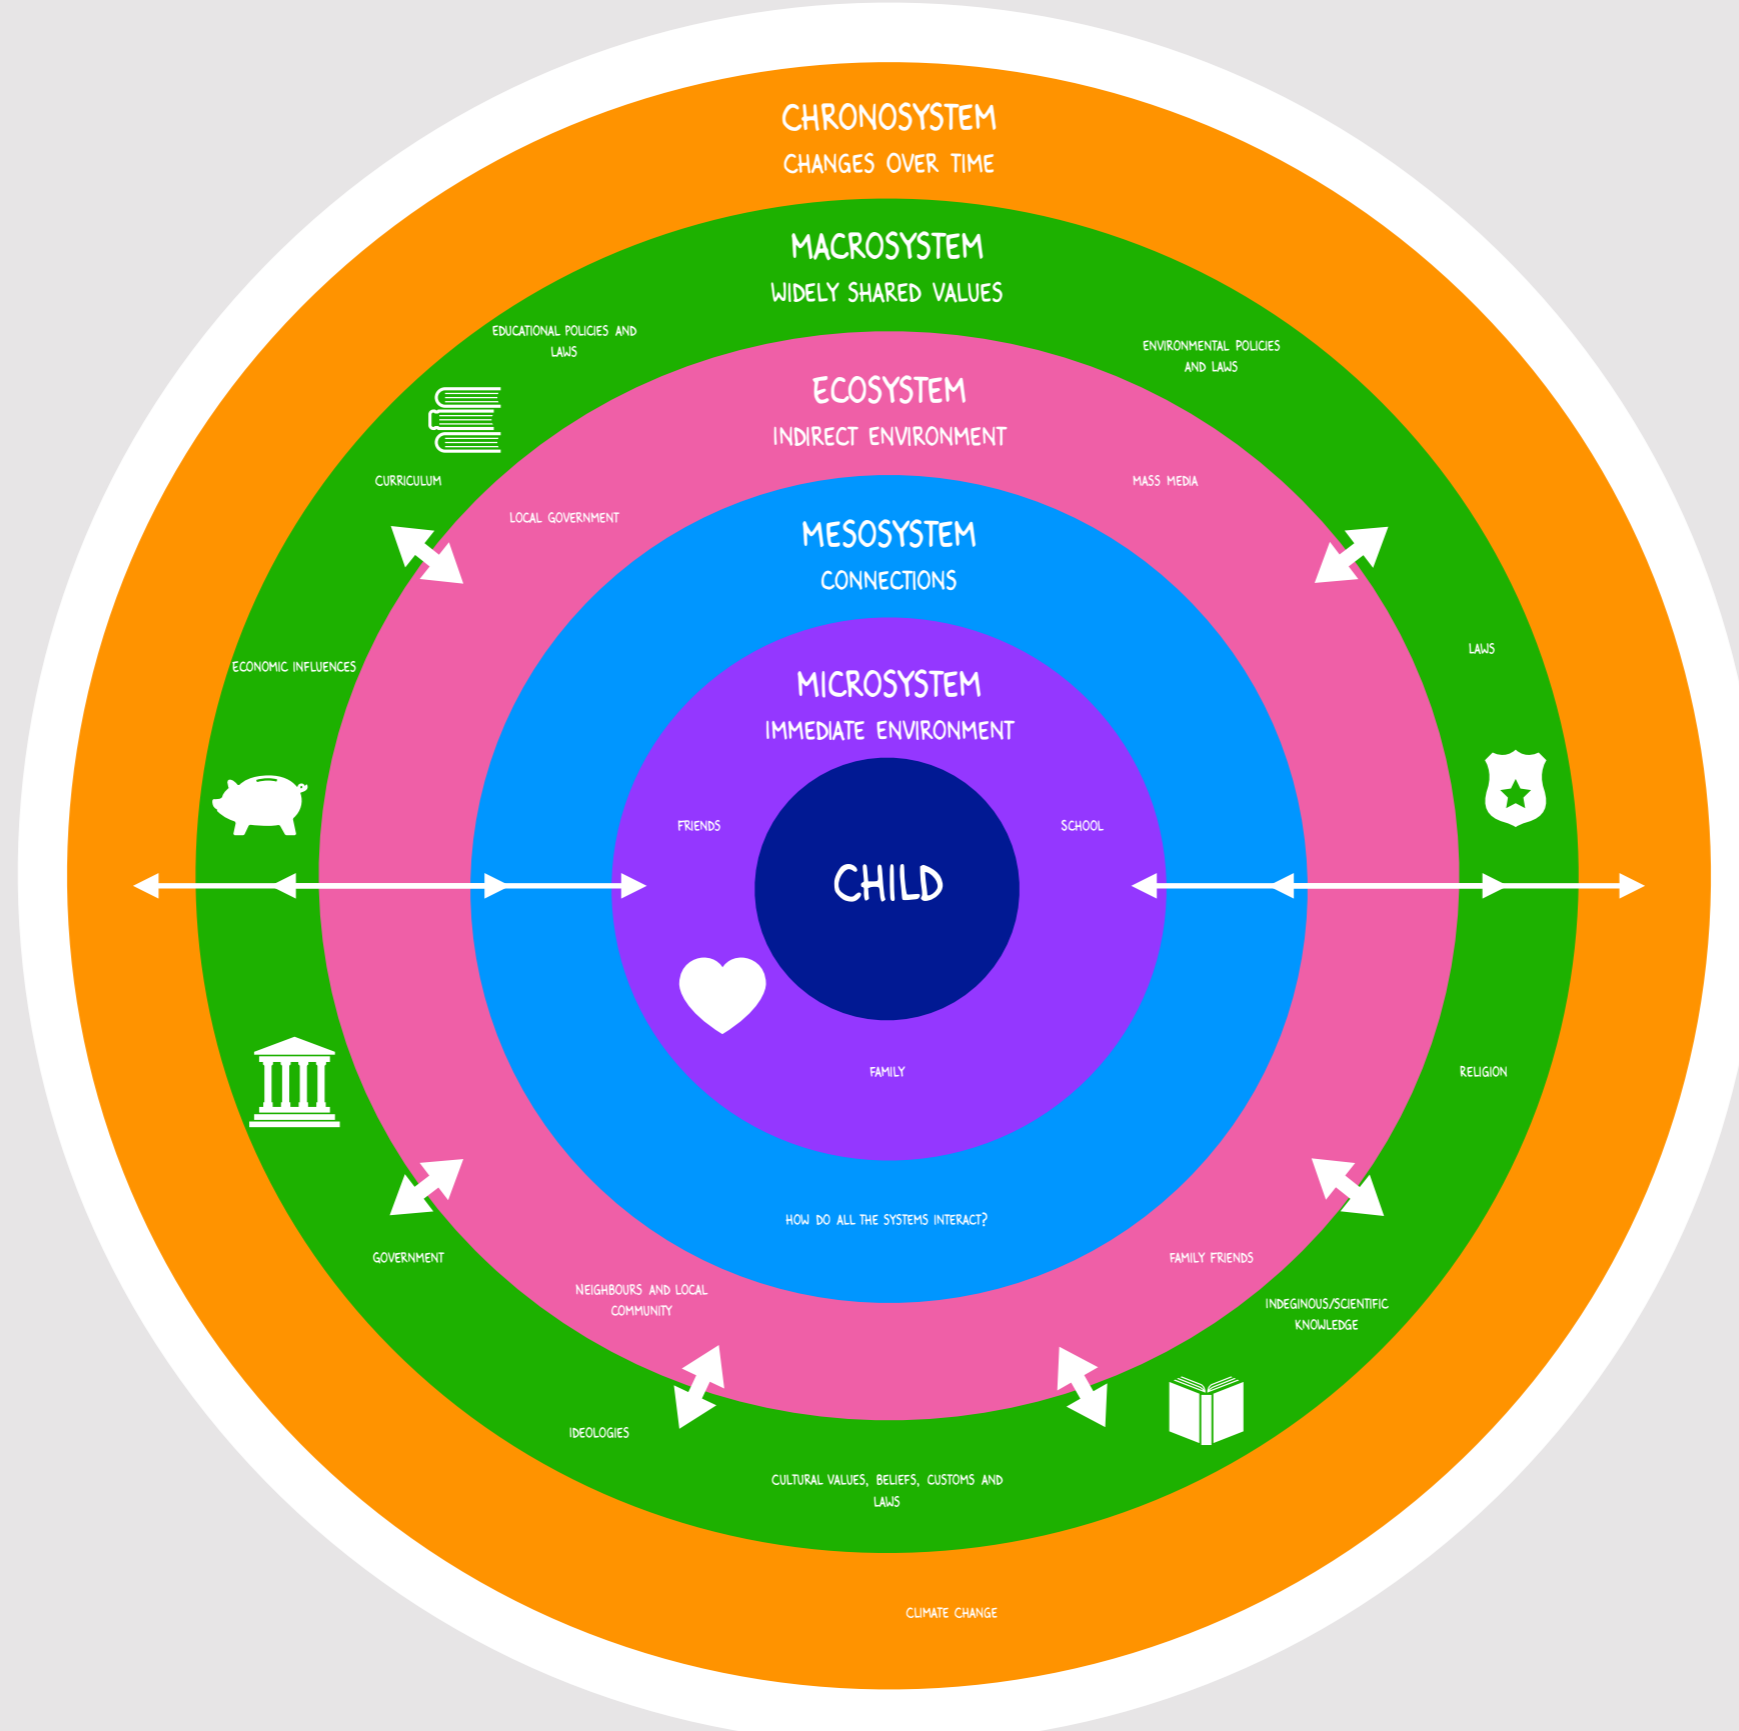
CHRONOSYSTEM
CHANGES OVER TIME

MACROSYSTEM
WIDELY SHARED VALUES

EDUCATIONAL POLICIES AND LAWS

ENVIRONMENTAL POLICIES AND LAWS

ECOSYSTEM
INDIRECT ENVIRONMENT

CURRICULUM

MASS MEDIA

LOCAL GOVERNMENT

MESOSYSTEM
CONNECTIONS

LAWS

ECONOMIC INFLUENCES

MICROSYSTEM
IMMEDIATE ENVIRONMENT

FRIENDS

SCHOOL

CHILD

FAMILY

RELIGION

HOW DO ALL THE SYSTEMS INTERACT?

GOVERNMENT

FAMILY FRIENDS

NEIGHBOURS AND LOCAL COMMUNITY

INDEGINOUS/SCIENTIFIC KNOWLEDGE

IDEOLOGIES

CULTURAL VALUES, BELIEFS, CUSTOMS AND LAWS

CLIMATE CHANGE